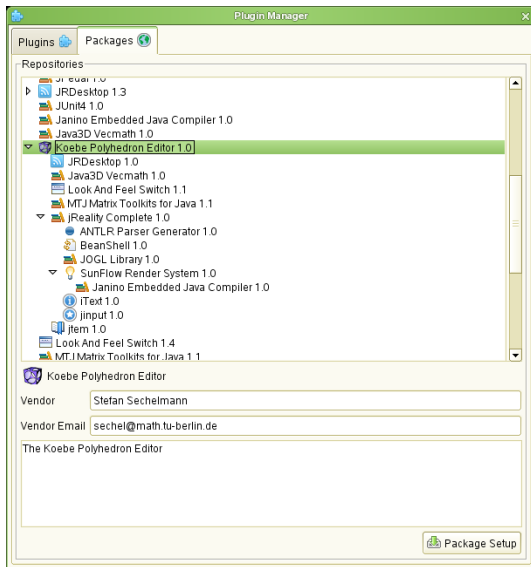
Plugin Manager

Plugins | Packages

Repositories

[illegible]
JRDesktop 1.3
JUnit4 1.0
Janino Embedded Java Compiler 1.0
Java3D Vecmath 1.0
Koebe Polyhedron Editor 1.0
JRDesktop 1.0
Java3D Vecmath 1.0
Look And Feel Switch 1.1
MTJ Matrix Toolkits for Java 1.1
jReality Complete 1.0
ANTLR Parser Generator 1.0
BeanShell 1.0
JOGL Library 1.0
SunFlow Render System 1.0
Janino Embedded Java Compiler 1.0
iText 1.0
jinput 1.0
jtem 1.0
Look And Feel Switch 1.4
MTJ Matrix Toolkits for Java 1.1

Koebe Polyhedron Editor

Vendor | Stefan Sechelmann

Vendor Email | sechel@math.tu-berlin.de

The Koebe Polyhedron Editor

Package Setup